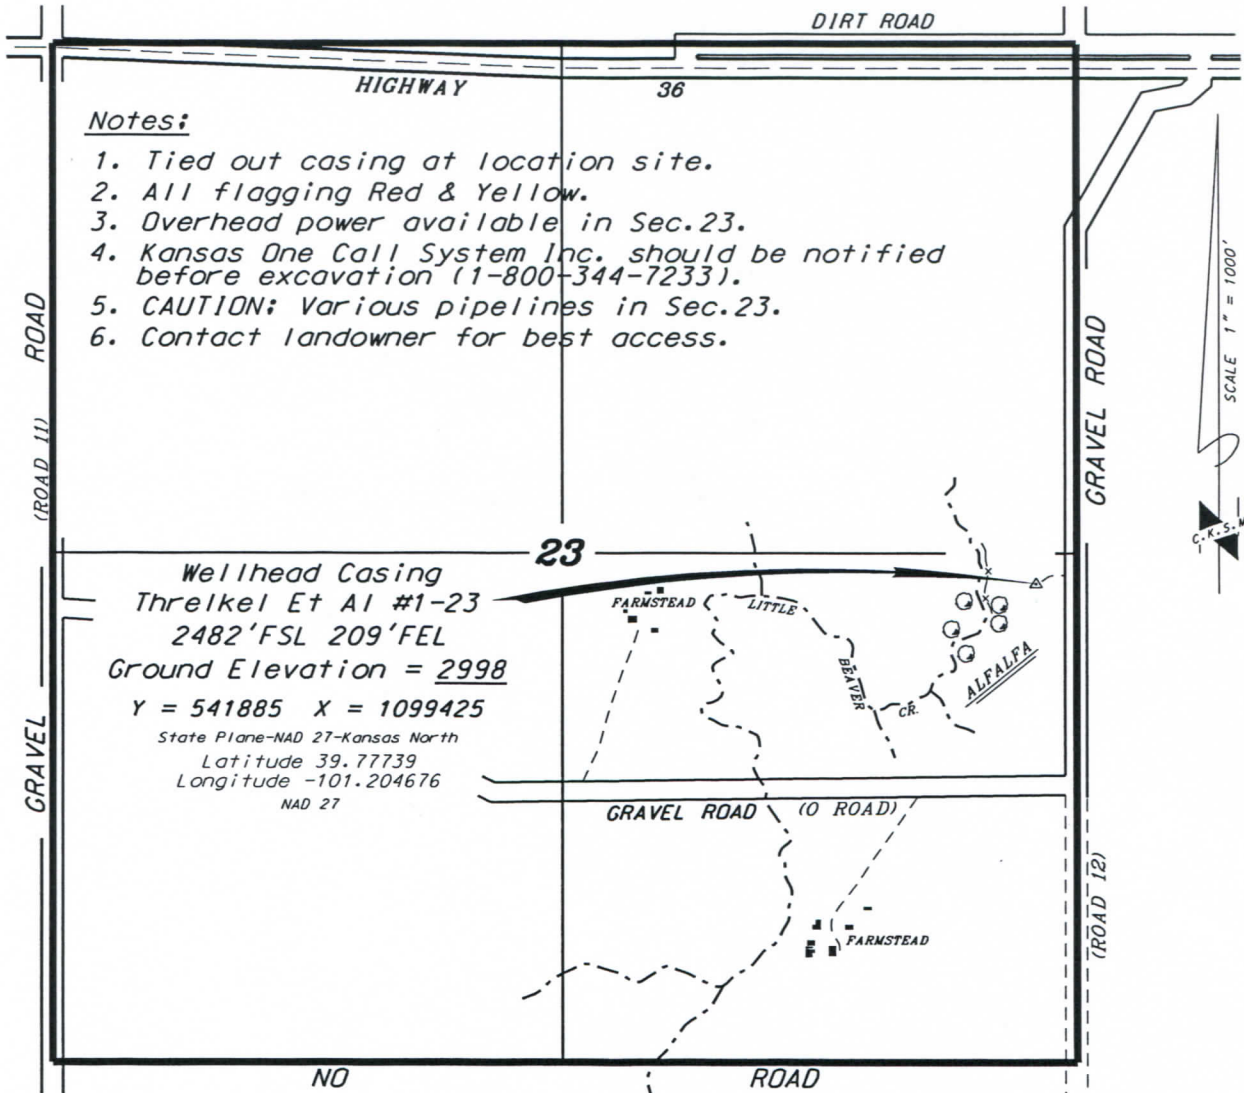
DIRT ROAD

HIGHWAY 36

Notes:
1. Tied out casing at location site.
2. All flagging Red & Yellow.
3. Overhead power available in Sec.23.
4. Kansas One Call System Inc. should be notified before excavation (1-800-344-7233).
5. CAUTION: Various pipelines in Sec.23.
6. Contact landowner for best access.

ROAD

(ROAD 11)

GRAVEL

GRAVEL ROAD

SCALE 1" = 1000'

C.K.S.M.

23

Wellhead Casing
Threlkel Et Al #1-23
2482'FSL 209'FEL
Ground Elevation = 2998

Y = 541885 X = 1099425
State Plane-NAD 27-Kansas North
Latitude 39.77739
Longitude -101.204676
NAD 27

FARMSTEAD

LITTLE

BEAVER

CR.

ALFALFA

GRAVEL ROAD (O ROAD)

FARMSTEAD

(ROAD 12)

NO ROAD